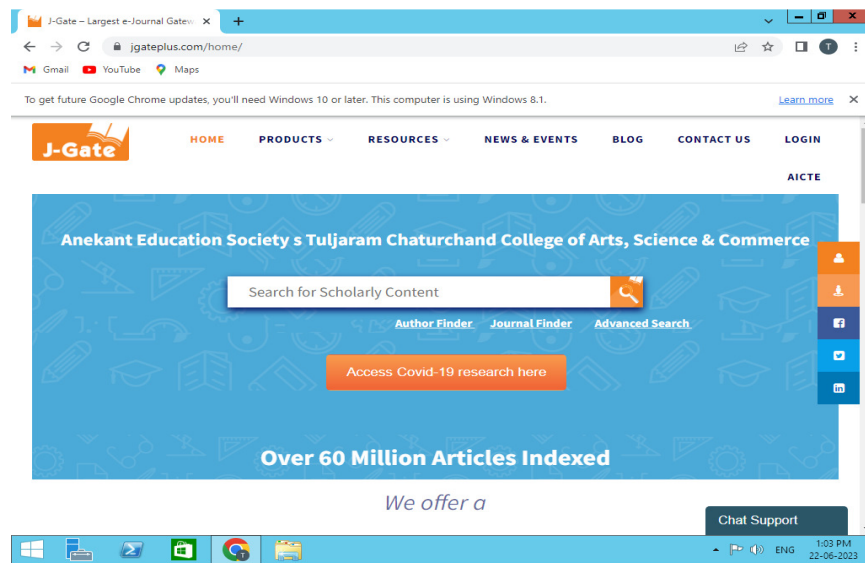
J-Gate – Largest e-Journal Gatew ×

jgateplus.com/home/

Gmail YouTube Maps

To get future Google Chrome updates, you'll need Windows 10 or later. This computer is using Windows 8.1. Learn more ×

J-Gate

HOME PRODUCTS RESOURCES NEWS & EVENTS BLOG CONTACT US LOGIN

AICTE

Anekant Education Society s Tuljaram Chaturchand College of Arts, Science & Commerce

Search for Scholarly Content

Author Finder Journal Finder Advanced Search

Access Covid-19 research here

Over 60 Million Articles Indexed

We offer a

Chat Support

ENG 1:03 PM 22-06-2023